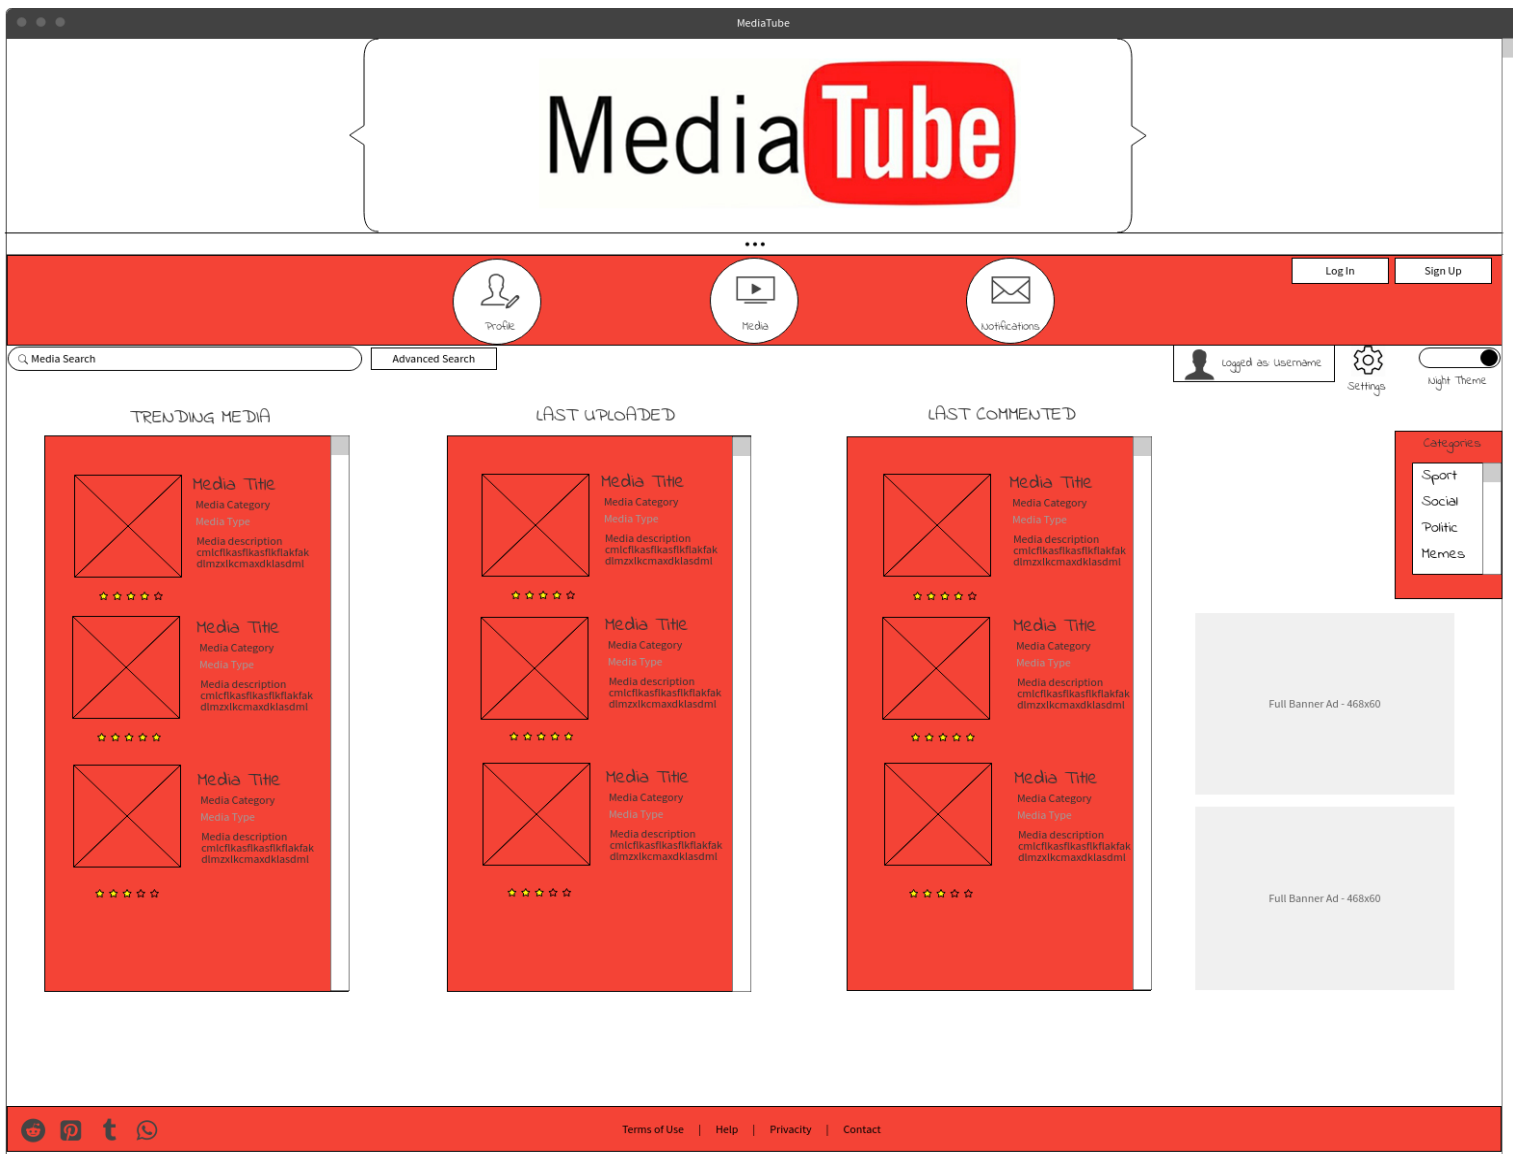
MediaTube

Media Tube

Log In
Sign Up

Profile
Media
Notifications

Media Search
Advanced Search

Logged as Username
Settings
Night Theme

TRENDING MEDIA

Media Title
Media Category
Media Type
Media description
cmlcflkasflkasflkflakfak
dlmzxlkcmaxdklasdml

Media Title
Media Category
Media Type
Media description
cmlcflkasflkasflkflakfak
dlmzxlkcmaxdklasdml

Media Title
Media Category
Media Type
Media description
cmlcflkasflkasflkflakfak
dlmzxlkcmaxdklasdml

LAST UPLOADED

Media Title
Media Category
Media Type
Media description
cmlcflkasflkasflkflakfak
dlmzxlkcmaxdklasdml

Media Title
Media Category
Media Type
Media description
cmlcflkasflkasflkflakfak
dlmzxlkcmaxdklasdml

Media Title
Media Category
Media Type
Media description
cmlcflkasflkasflkflakfak
dlmzxlkcmaxdklasdml

LAST COMMENTED

Media Title
Media Category
Media Type
Media description
cmlcflkasflkasflkflakfak
dlmzxlkcmaxdklasdml

Media Title
Media Category
Media Type
Media description
cmlcflkasflkasflkflakfak
dlmzxlkcmaxdklasdml

Media Title
Media Category
Media Type
Media description
cmlcflkasflkasflkflakfak
dlmzxlkcmaxdklasdml

Categories
Sport
Social
Politic
Memes

Full Banner Ad - 468x60

Full Banner Ad - 468x60

Terms of Use | Help | Privacity | Contact